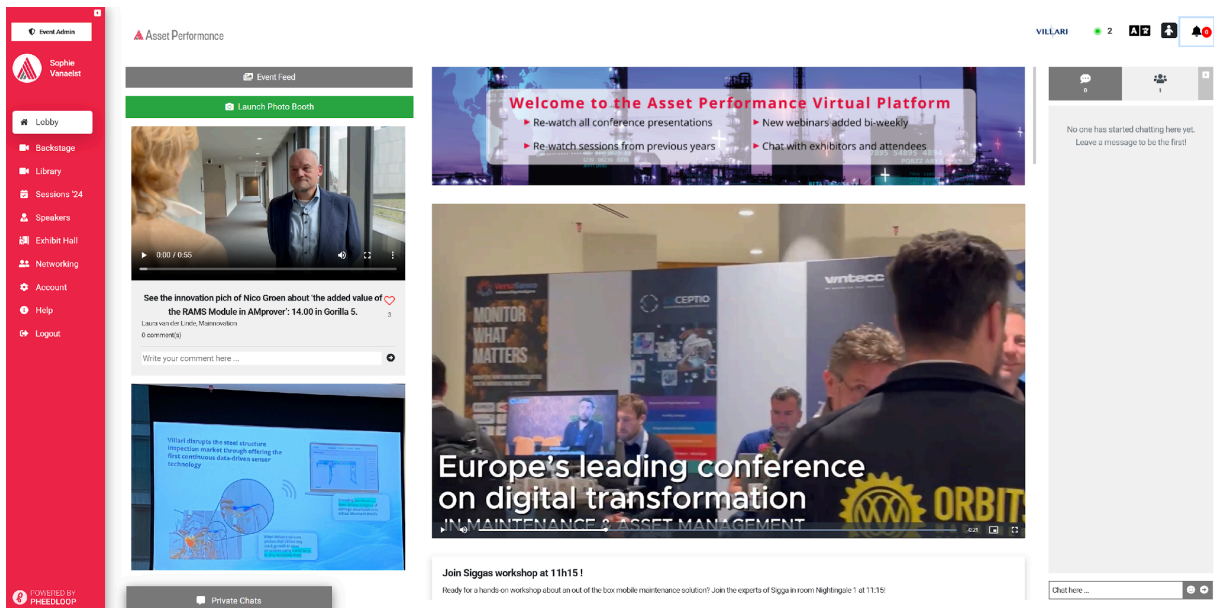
Event Admin

Sophie Vanaelst

Lobby
Backstage
Library
Sessions '24
Speakers
Exhibit Hall
Networking
Account
Help
Logout

POWERED BY PHEEDLOOP

Asset Performance

VILLARI 2

Event Feed

Launch Photo Booth

0:00 / 0:55

See the innovation pich of Nico Groen about 'the added value of the RAMS Module in AMprover': 14.00 in Gorilla 5.

Laura van der Linde, Mainnovation

0 comment(s)

3

Write your comment here ...

Villari disrupts the steel structure inspection market through offering the first continuous data-driven sensor technology

Private Chats

Welcome to the Asset Performance Virtual Platform

Re-watch all conference presentations

New webinars added bi-weekly

Re-watch sessions from previous years

Chat with exhibitors and attendees

MONITOR WHAT MATTERS

CEPTIO

ORBIT

Europe's leading conference on digital transformation

IN MAINTENANCE & ASSET MANAGEMENT

0:21

Join Siggas workshop at 11h15 !

Ready for a hands-on workshop about an out of the box mobile maintenance solution? Join the experts of Sigga in room Nightingale 1 at 11:15!

0

1

No one has started chatting here yet. Leave a message to be the first!

Chat here ...